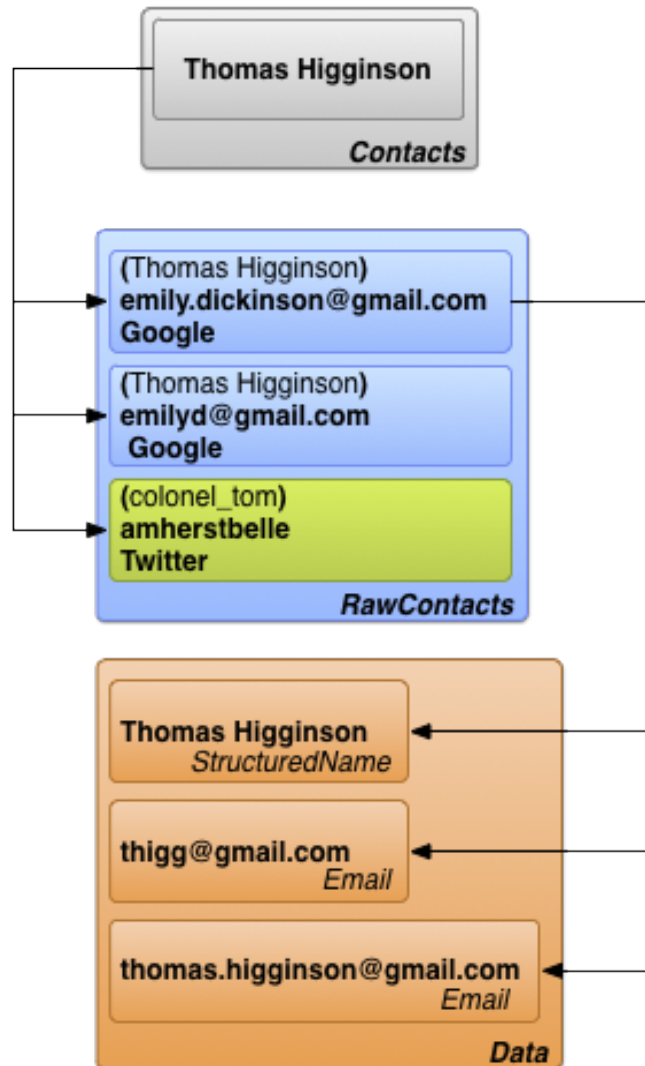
Thomas Higginson

Contacts

(Thomas Higginson)
emily.dickinson@gmail.com
Google

(Thomas Higginson)
emilyd@gmail.com
Google

(colonel_tom)
amherstbelle
Twitter

RawContacts

Thomas Higginson
StructuredName

thigg@gmail.com
Email

thomas.higginson@gmail.com
Email

Data